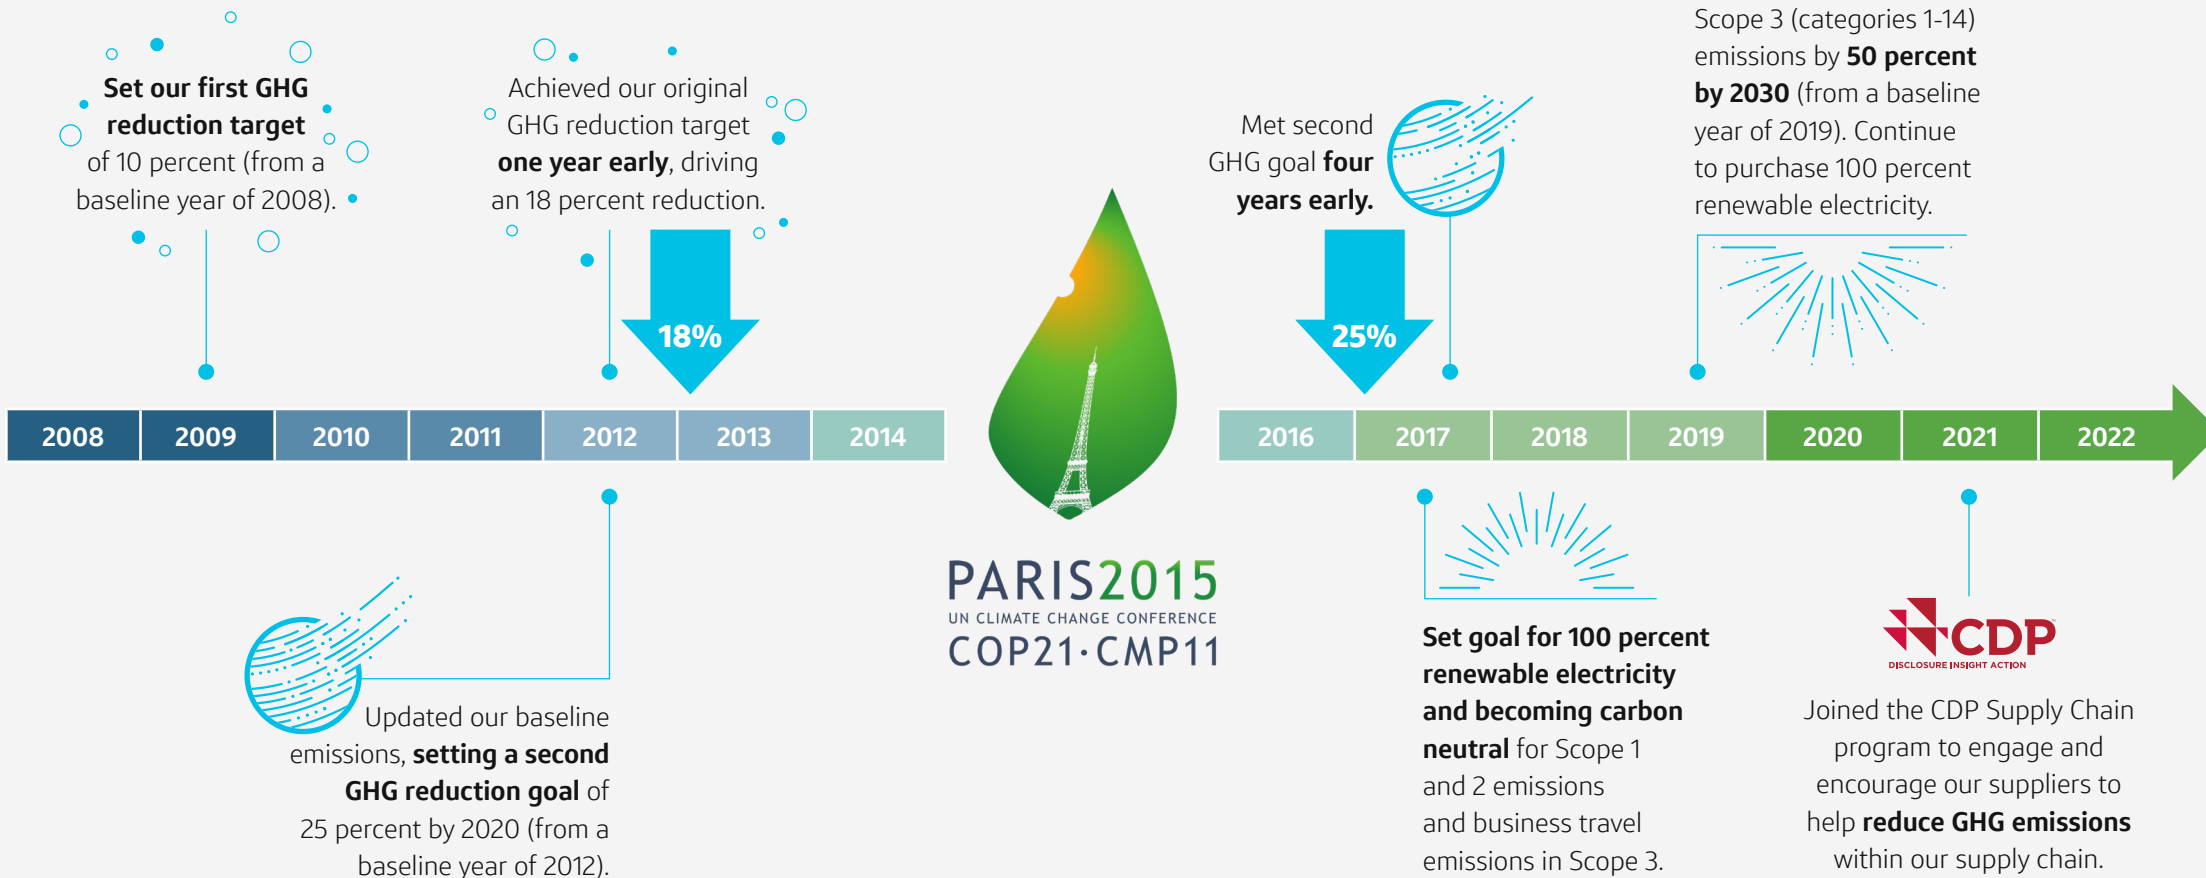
Set our first GHG reduction target of 10 percent (from a baseline year of 2008).

Achieved our original GHG reduction target one year early, driving an 18 percent reduction.

18%

Met second GHG goal four years early.

25%

Scope 3 (categories 1-14) emissions by 50 percent by 2030 (from a baseline year of 2019). Continue to purchase 100 percent renewable electricity.

| 2008 | 2009 | 2010 | 2011 | 2012 | 2013 | 2014 |
|---|---|---|---|---|---|---|

| 2016 | 2017 | 2018 | 2019 | 2020 | 2021 | 2022 |
|---|---|---|---|---|---|---|

PARIS2015
UN CLIMATE CHANGE CONFERENCE
COP21·CMP11

Updated our baseline emissions, setting a second GHG reduction goal of 25 percent by 2020 (from a baseline year of 2012).

Set goal for 100 percent renewable electricity and becoming carbon neutral for Scope 1 and 2 emissions and business travel emissions in Scope 3.

CDP
DISCLOSURE INSIGHT ACTION

Joined the CDP Supply Chain program to engage and encourage our suppliers to help reduce GHG emissions within our supply chain.